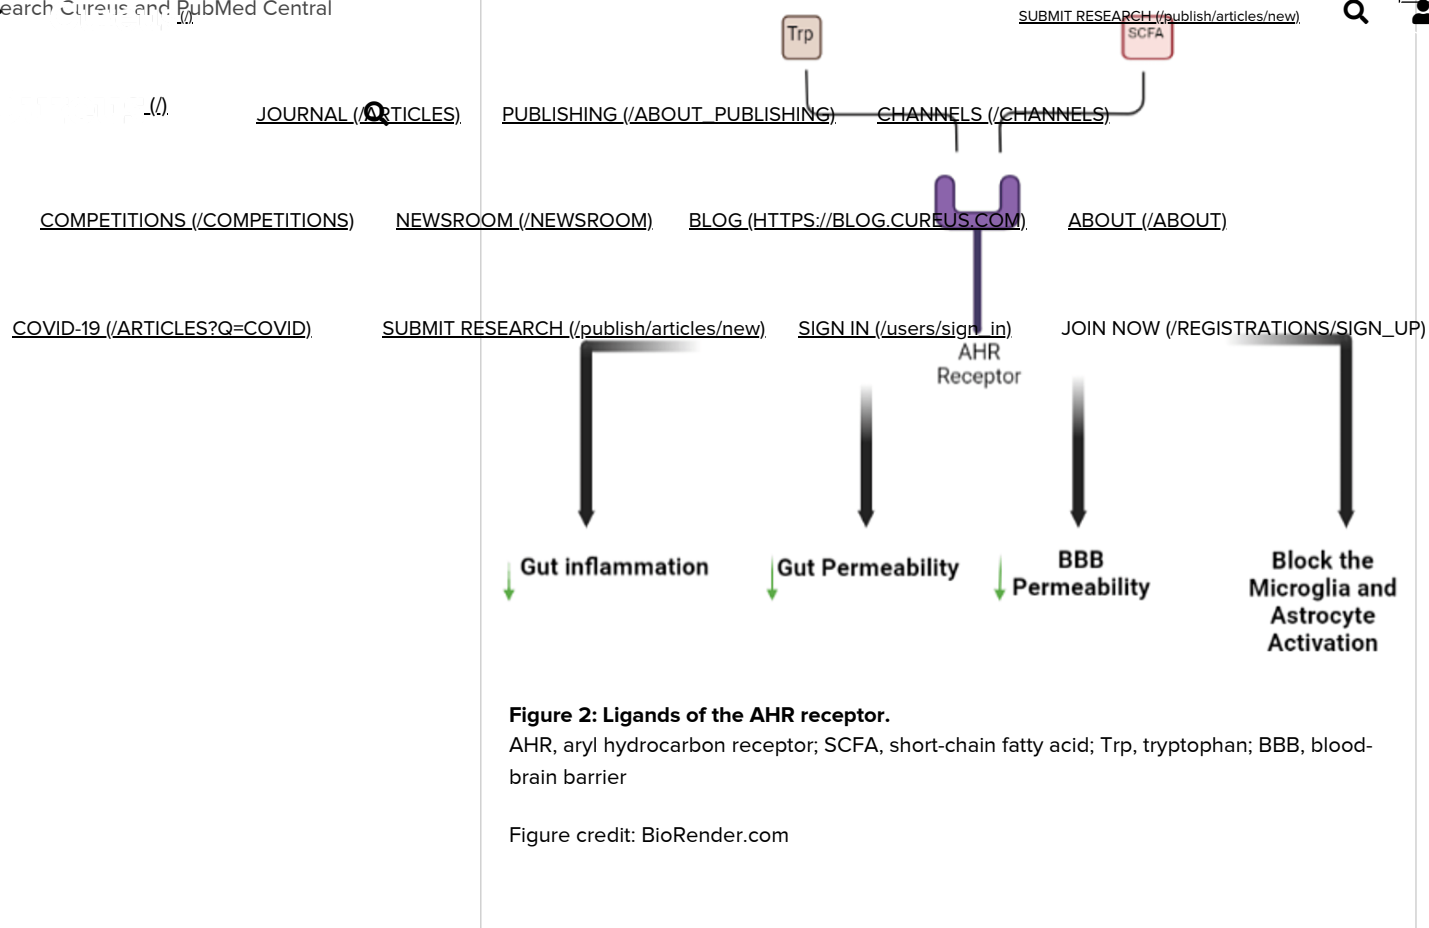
earch Cureus and PubMed Central

(/)

SUBMIT RESEARCH (/publish/articles/new)

Trp

SCFA

(/)

JOURNAL (/ARTICLES)

PUBLISHING (/ABOUT_PUBLISHING)

CHANNELS (/CHANNELS)

COMPETITIONS (/COMPETITIONS)

NEWSROOM (/NEWSROOM)

BLOG (HTTPS://BLOG.CUREUS.COM)

ABOUT (/ABOUT)

COVID-19 (/ARTICLES?Q=COVID)

SUBMIT RESEARCH (/publish/articles/new)

SIGN IN (/users/sign_in)

JOIN NOW (/REGISTRATIONS/SIGN_UP)

AHR Receptor

Gut inflammation

Gut Permeability

BBB Permeability

Block the Microglia and Astrocyte Activation

**Figure 2: Ligands of the AHR receptor.**
AHR, aryl hydrocarbon receptor; SCFA, short-chain fatty acid; Trp, tryptophan; BBB, blood-brain barrier

Figure credit: BioRender.com